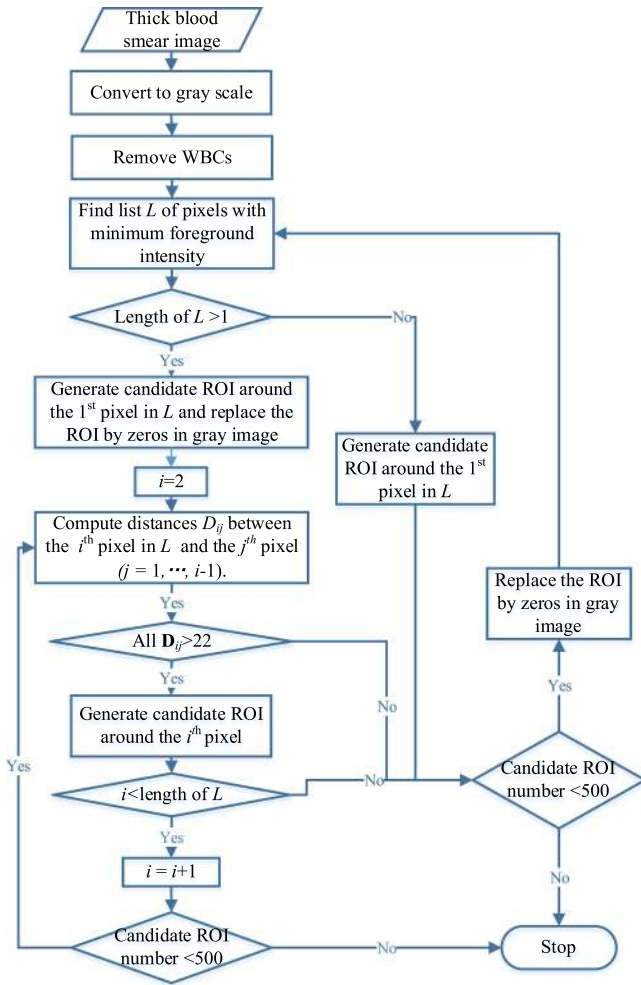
Thick blood smear image

Convert to gray scale

Remove WBCs

Find list $L$ of pixels with minimum foreground intensity

Length of $L$ >1

No

Yes

Generate candidate ROI around the 1$^{st}$ pixel in $L$ and replace the ROI by zeros in gray image

Generate candidate ROI around the 1$^{st}$ pixel in $L$

$i$=2

Compute distances $D_{ij}$ between the $i^{th}$ pixel in $L$ and the $j^{th}$ pixel ($j$ = 1, ⋯, $i$-1).

Yes

All $\mathbf{D}_{ij}$>22

Yes

No

Generate candidate ROI around the $i^{th}$ pixel

Replace the ROI by zeros in gray image

Yes

Yes

$i$<length of $L$

No

Candidate ROI number <500

Yes

$i$ = $i$+1

No

Candidate ROI number <500

No

Stop